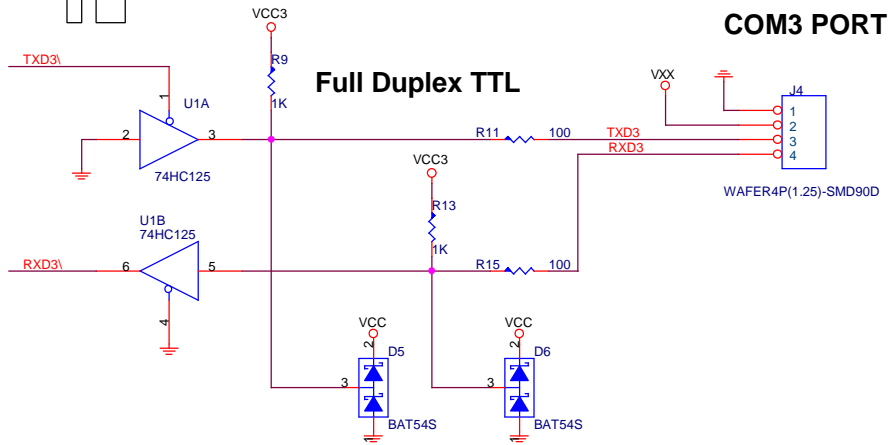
COM3 PORT

Full Duplex TTL

VCC3
R9
1K
TXD3\
1
U1A
2
3
74HC125
R11
100
TXD3
RXD3
VXX
J4
1
2
3
4
WAFER4P(1.25)-SMD90D
VCC3
R13
1K
U1B
74HC125
RXD3\
6
5
4
R15
100
VCC
2
D5
3
1
BAT54S
VCC
2
D6
3
1
BAT54S